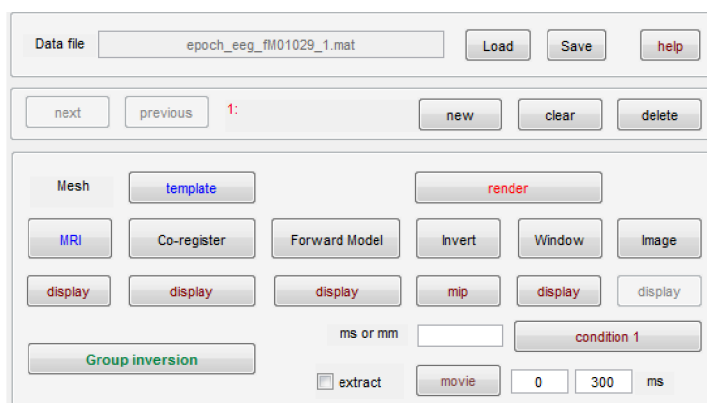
Data file
epoch_eeg_fM01029_1.mat
Load
Save
help

next
previous
1:
new
clear
delete

Mesh
template
render

MRI
Co-register
Forward Model
Invert
Window
Image

display
display
display
mip
display
display

ms or mm
condition 1

Group inversion

extract
movie
0
300
ms